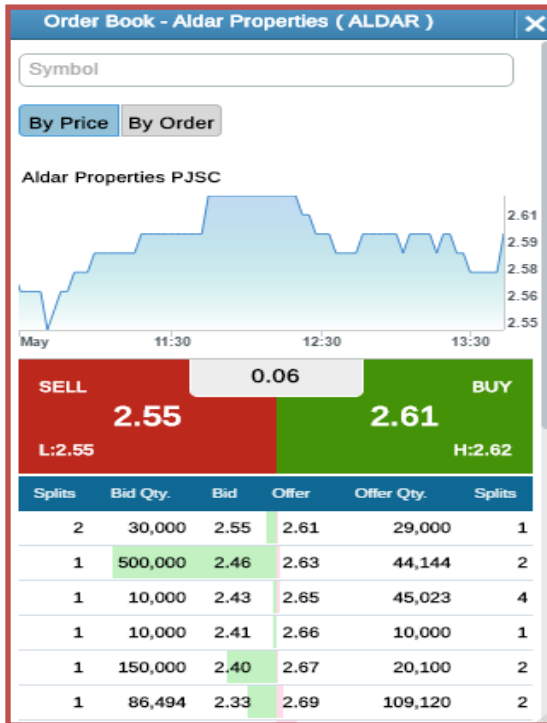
Order Book - Aldar Properties ( ALDAR )

Symbol

By Price By Order

Aldar Properties PJSC

2.61
2.59
2.58
2.56
2.55

May 11:30 12:30 13:30

0.06

SELL
2.55
L:2.55

BUY
2.61
H:2.62

| Splits | Bid Qty. | Bid | Offer | Offer Qty. | Splits |
|---|---|---|---|---|---|
| 2 | 30,000 | 2.55 | 2.61 | 29,000 | 1 |
| 1 | 500,000 | 2.46 | 2.63 | 44,144 | 2 |
| 1 | 10,000 | 2.43 | 2.65 | 45,023 | 4 |
| 1 | 10,000 | 2.41 | 2.66 | 10,000 | 1 |
| 1 | 150,000 | 2.40 | 2.67 | 20,100 | 2 |
| 1 | 86,494 | 2.33 | 2.69 | 109,120 | 2 |